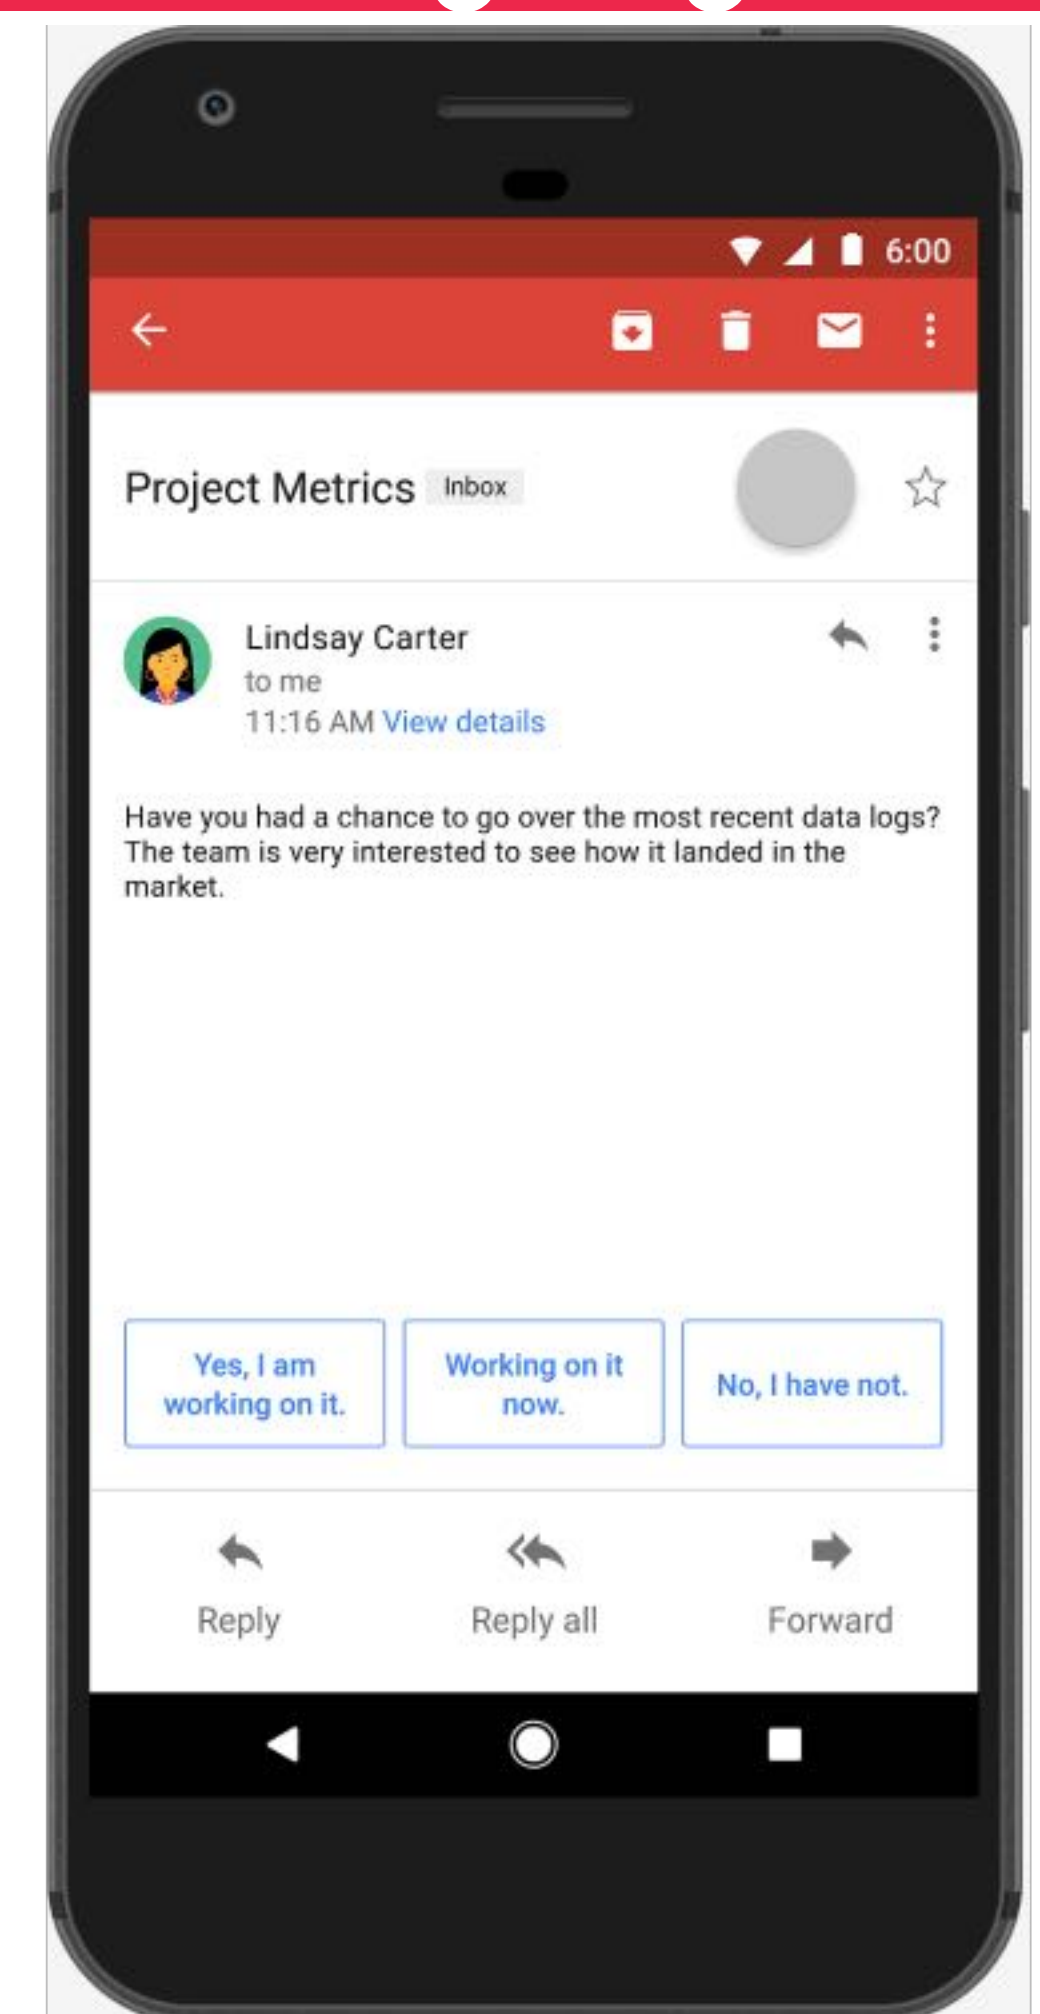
6:00

Project Metrics Inbox

Lindsay Carter
to me
11:16 AM View details

Have you had a chance to go over the most recent data logs? The team is very interested to see how it landed in the market.

Yes, I am working on it.

Working on it now.

No, I have not.

Reply

Reply all

Forward